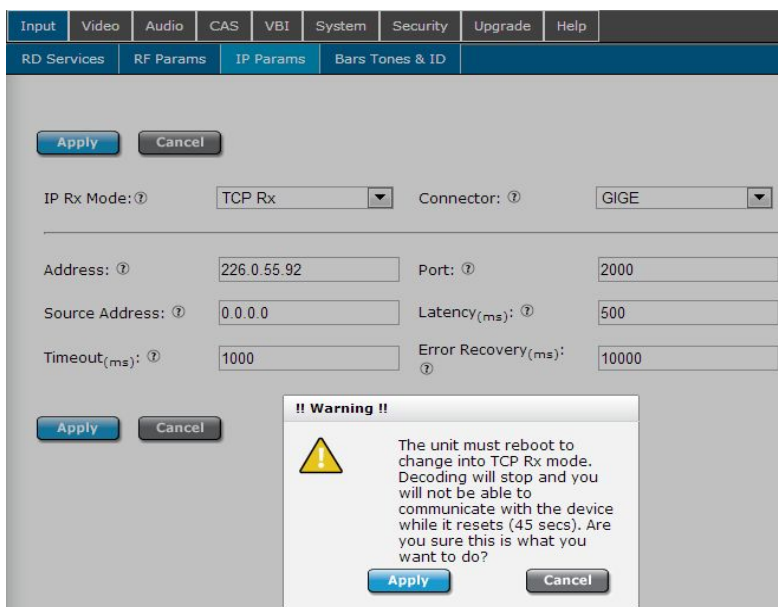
Input Video Audio CAS VBI System Security Upgrade Help

RD Services RF Params IP Params Bars Tones & ID

Apply Cancel

IP Rx Mode: ⑦ TCP Rx Connector: ⑦ GIGE

Address: ⑦ 226.0.55.92 Port: ⑦ 2000

Source Address: ⑦ 0.0.0.0 Latency$_{(ms)}$: ⑦ 500

Timeout$_{(ms)}$: ⑦ 1000 Error Recovery$_{(ms)}$: ⑦ 10000

Apply Cancel

!! Warning !!

The unit must reboot to change into TCP Rx mode. Decoding will stop and you will not be able to communicate with the device while it resets (45 secs). Are you sure this is what you want to do?

Apply Cancel